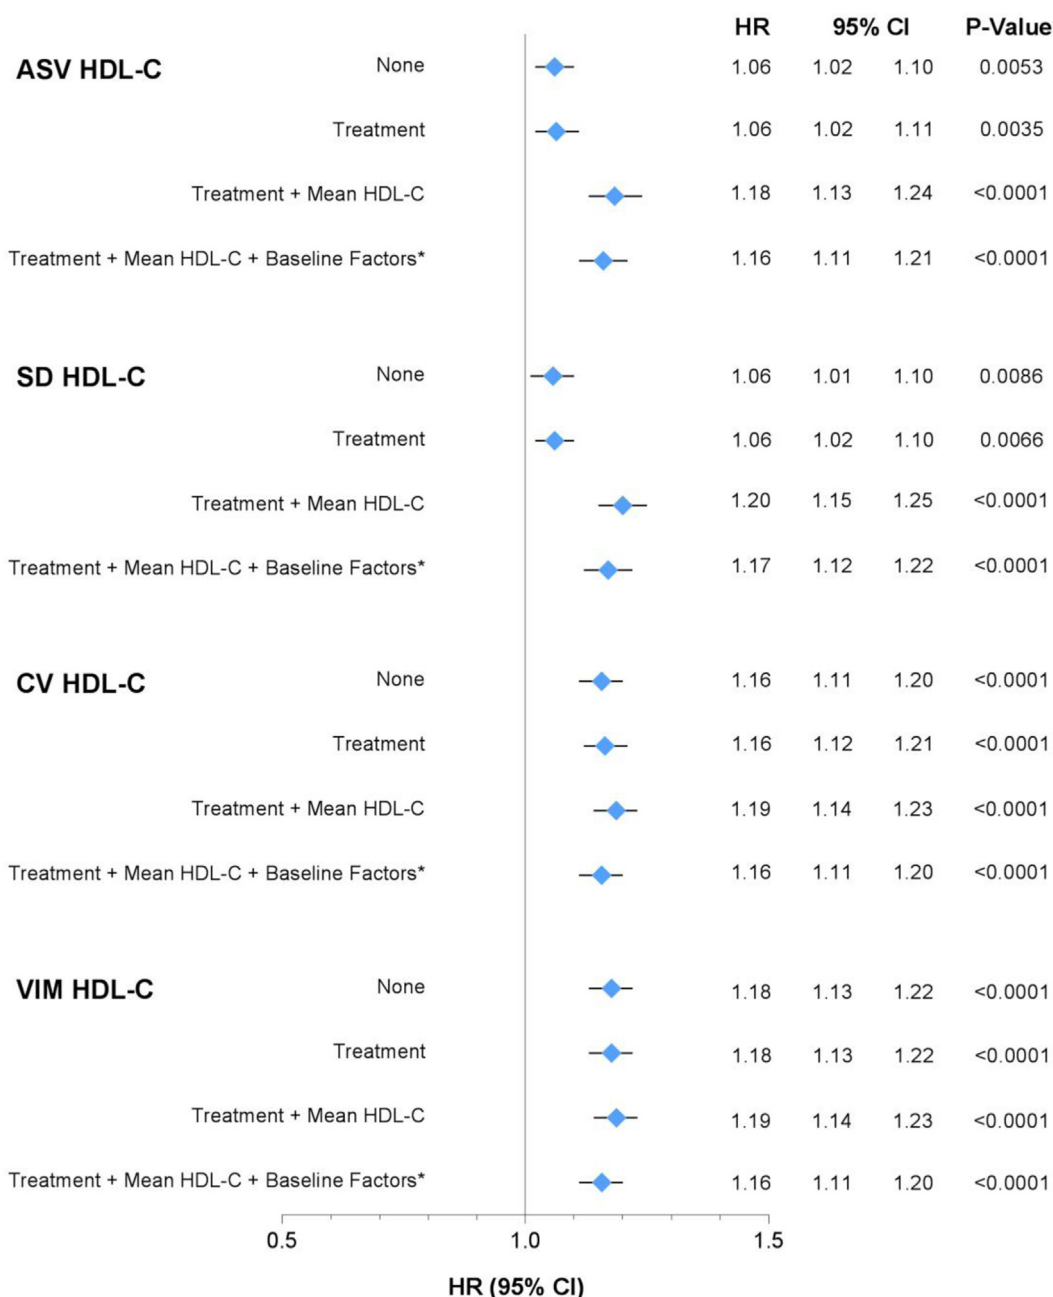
HR 95% CI P-Value

ASV HDL-C None 1.06 1.02 1.10 0.0053
Treatment 1.06 1.02 1.11 0.0035
Treatment + Mean HDL-C 1.18 1.13 1.24 <0.0001
Treatment + Mean HDL-C + Baseline Factors* 1.16 1.11 1.21 <0.0001

SD HDL-C None 1.06 1.01 1.10 0.0086
Treatment 1.06 1.02 1.10 0.0066
Treatment + Mean HDL-C 1.20 1.15 1.25 <0.0001
Treatment + Mean HDL-C + Baseline Factors* 1.17 1.12 1.22 <0.0001

CV HDL-C None 1.16 1.11 1.20 <0.0001
Treatment 1.16 1.12 1.21 <0.0001
Treatment + Mean HDL-C 1.19 1.14 1.23 <0.0001
Treatment + Mean HDL-C + Baseline Factors* 1.16 1.11 1.20 <0.0001

VIM HDL-C None 1.18 1.13 1.22 <0.0001
Treatment 1.18 1.13 1.22 <0.0001
Treatment + Mean HDL-C 1.19 1.14 1.23 <0.0001
Treatment + Mean HDL-C + Baseline Factors* 1.16 1.11 1.20 <0.0001

0.5 1.0 1.5

HR (95% CI)